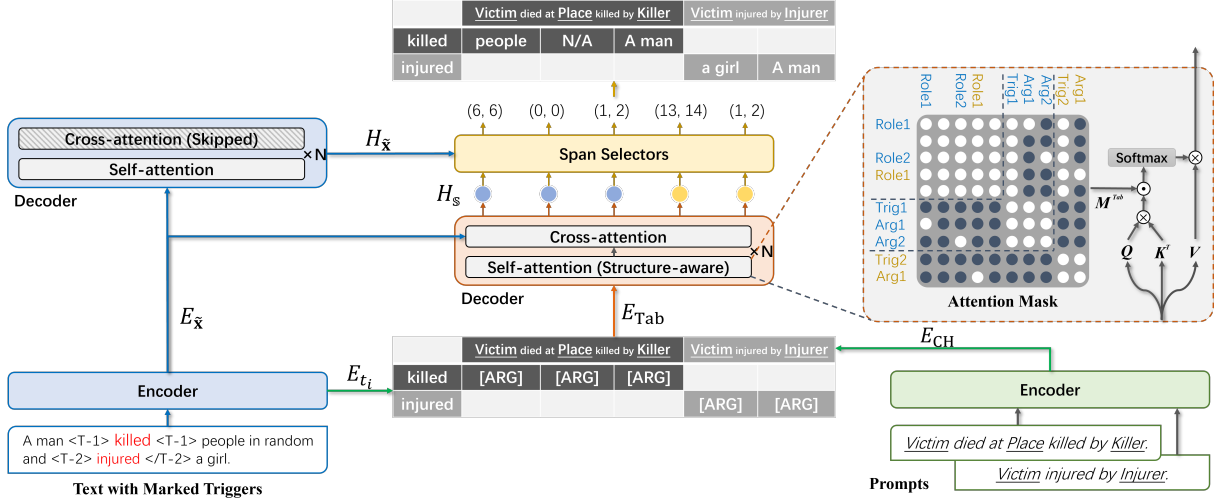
| | Victim died at Place killed by Killer | | | Victim injured by Injurer | |
|---|---|---|---|---|---|
| killed | people | N/A | A man | | |
| injured | | | | a girl | A man |

(6, 6) (0, 0) (1, 2) (13, 14) (1, 2)

Span Selectors

$H_{\tilde{\mathbf{x}}}$

Cross-attention (Skipped)

Self-attention

×N

Decoder

$H_{\mathbb{S}}$

Cross-attention

Self-attention (Structure-aware)

×N

Decoder

$E_{\tilde{\mathbf{x}}}$

$E_{\text{Tab}}$

Role1 Role2 Role1 Trig1 Arg1 Arg2 Trig2 Arg1

Role1 Role2 Role1 Trig1 Arg1 Arg2 Trig2 Arg1

Softmax

$M^{Tab}$

$Q$ $K^T$ $V$

Attention Mask

$E_{\text{CH}}$

$E_{t_i}$

| | Victim died at Place killed by Killer | | | Victim injured by Injurer | |
|---|---|---|---|---|---|
| killed | [ARG] | [ARG] | [ARG] | | |
| injured | | | | [ARG] | [ARG] |

Encoder

A man <T-1> killed <T-1> people in random and <T-2> injured </T-2> a girl.

Text with Marked Triggers

Encoder

Victim died at Place killed by Killer.

Victim injured by Injurer.

Prompts